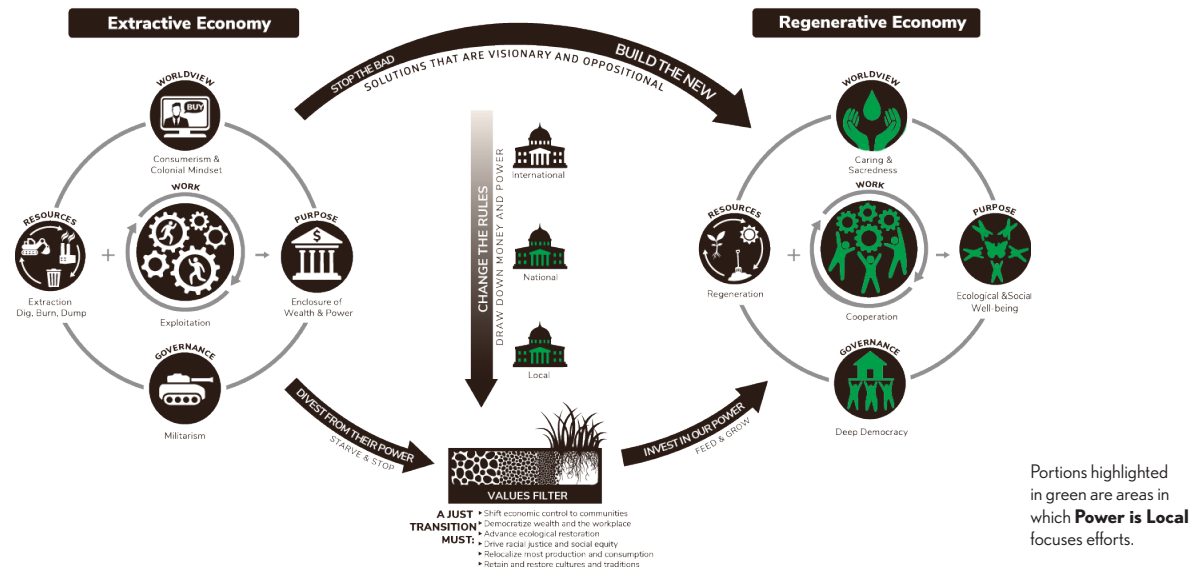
Extractive Economy

Regenerative Economy

STOP THE BAD
SOLUTIONS THAT ARE VISIONARY AND OPPOSITIONAL
BUILD THE NEW

WORLDVIEW
BUY
Consumerism & Colonial Mindset

WORK
Exploitation

RESOURCES
Extraction
Dig, Burn, Dump

PURPOSE
$
Enclosure of Wealth & Power

GOVERNANCE
Militarism

CHANGE THE RULES
DRAW DOWN MONEY AND POWER

International
National
Local

DIVEST FROM THEIR POWER
STARVE & STOP

VALUES FILTER

A JUST TRANSITION MUST:
‣ Shift economic control to communities
‣ Democratize wealth and the workplace
‣ Advance ecological restoration
‣ Drive racial justice and social equity
‣ Relocalize most production and consumption
‣ Retain and restore cultures and traditions

INVEST IN OUR POWER
FEED & GROW

WORLDVIEW
Caring & Sacredness

WORK
Cooperation

RESOURCES
Regeneration

PURPOSE
Ecological &Social Well-being

GOVERNANCE
Deep Democracy

Portions highlighted in green are areas in which **Power is Local** focuses efforts.